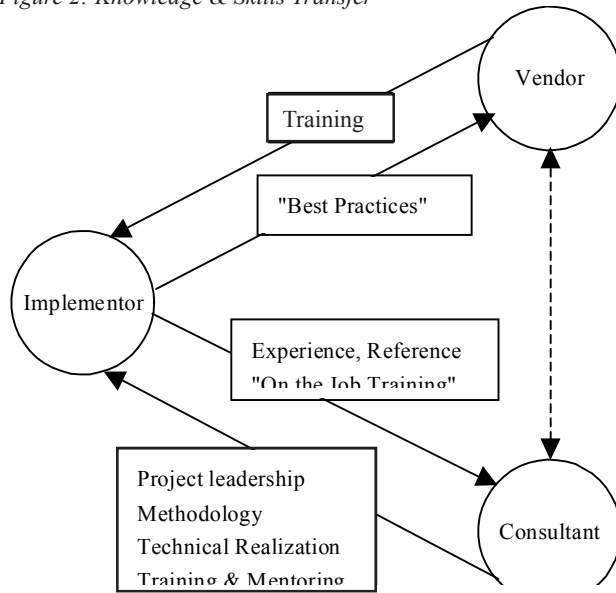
Figure 2: Knowledge & Skills Transfer

Vendor

Training

"Best Practices"

Implementor

Experience, Reference
"On the Job Training"

Project leadership
Methodology
Technical Realization
Training & Mentoring

Consultant